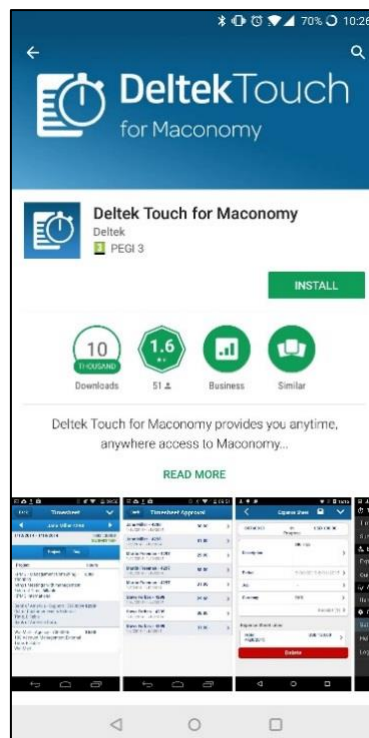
70% 10:26

DeltekTouch
for Maconomy

Deltek Touch for Maconomy
Deltek
PEGI 3

INSTALL

10
THOUSAND
Downloads

1.6
51

Business

Similar

Deltek Touch for Maconomy provides you anytime, anywhere access to Maconomy...

READ MORE

Timesheet

Timesheet Approval

Expense Sheet

Delete